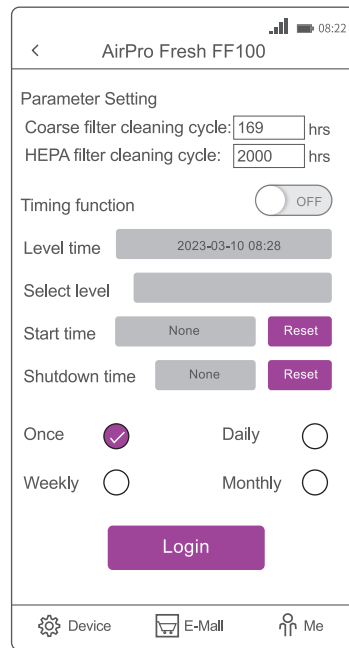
08:22

<

AirPro Fresh FF100

Parameter Setting

Coarse filter cleaning cycle: 169 hrs

HEPA filter cleaning cycle: 2000 hrs

Timing function OFF

Level time 2023-03-10 08:28

Select level

Start time None Reset

Shutdown time None Reset

Once Daily

Weekly Monthly

Login

Device E-Mall Me